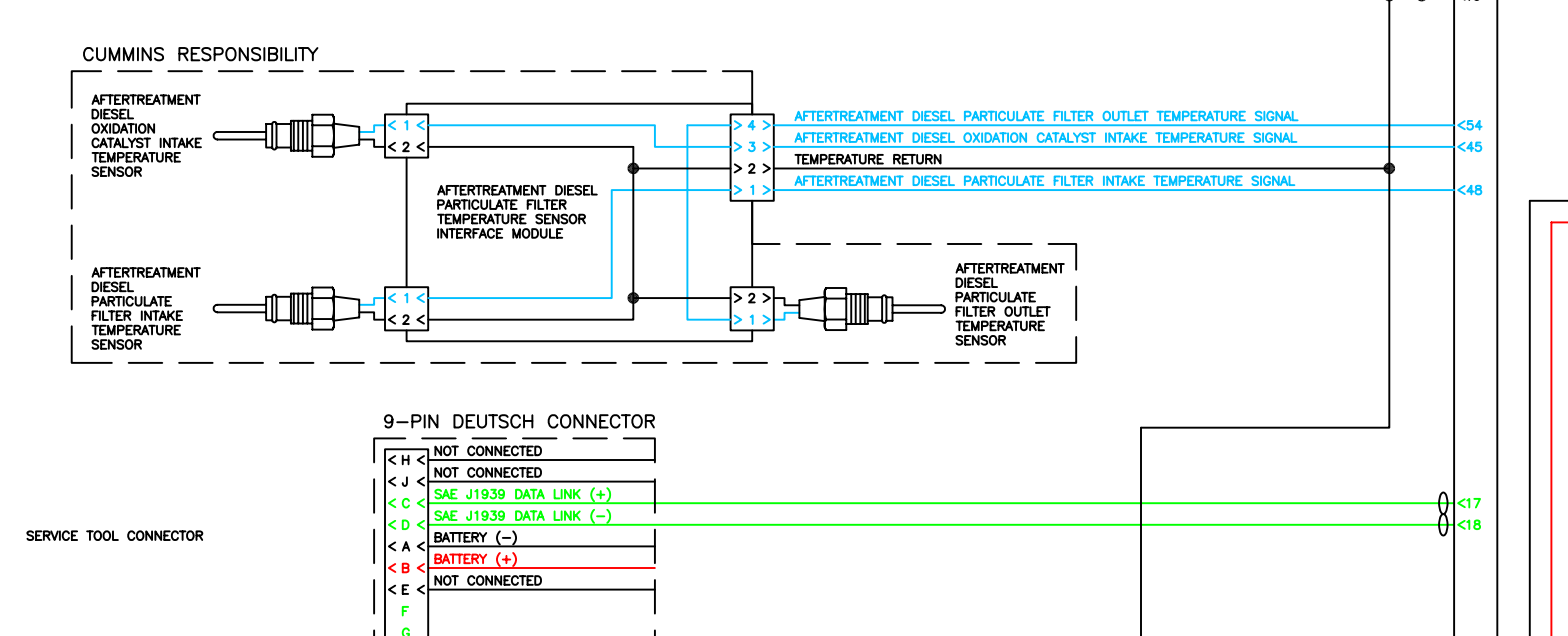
CUMMINS RESPONSIBILITY

AFTERTREATMENT DIESEL OXIDATION CATALYST INTAKE TEMPERATURE SENSOR

< 1 <
< 2 <

AFTERTREATMENT DIESEL PARTICULATE FILTER TEMPERATURE SENSOR INTERFACE MODULE

> 4 >
> 3 >
> 2 >
> 1 >

AFTERTREATMENT DIESEL PARTICULATE FILTER OUTLET TEMPERATURE SIGNAL
AFTERTREATMENT DIESEL OXIDATION CATALYST INTAKE TEMPERATURE SIGNAL
TEMPERATURE RETURN
AFTERTREATMENT DIESEL PARTICULATE FILTER INTAKE TEMPERATURE SIGNAL

<54
<45
<48

AFTERTREATMENT DIESEL PARTICULATE FILTER INTAKE TEMPERATURE SENSOR

< 1 <
< 2 <

> 2 >
> 1 >

AFTERTREATMENT DIESEL PARTICULATE FILTER OUTLET TEMPERATURE SENSOR

9–PIN DEUTSCH CONNECTOR

SERVICE TOOL CONNECTOR

< H < NOT CONNECTED
< J < NOT CONNECTED
< C < SAE J1939 DATA LINK (+)
< D < SAE J1939 DATA LINK (–)
< A < BATTERY (–)
< B < BATTERY (+)
< E < NOT CONNECTED
F
G

<17
<18